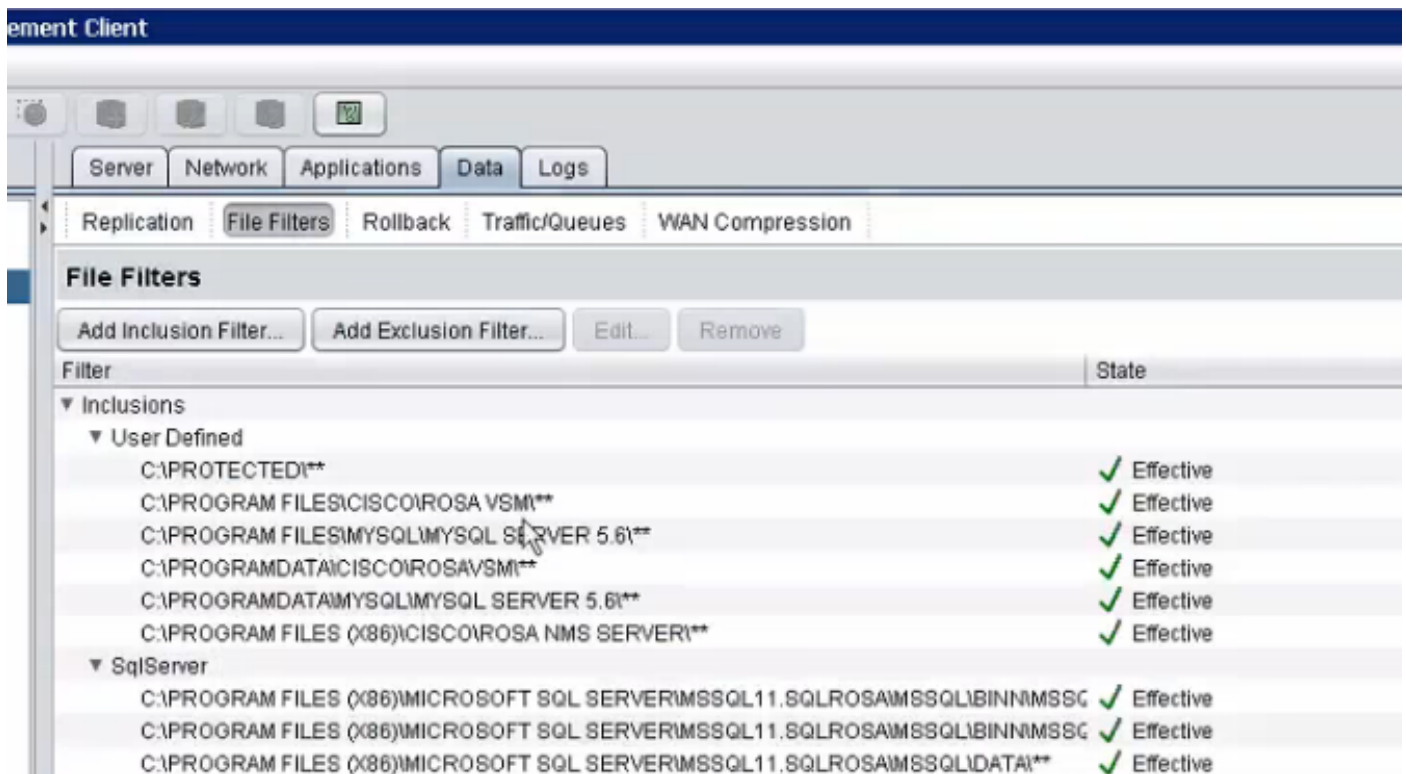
ement Client

Server | Network | Applications | Data | Logs

Replication | File Filters | Rollback | Traffic/Queues | WAN Compression

File Filters

Add Inclusion Filter... | Add Exclusion Filter... | Edit... | Remove

| Filter | State |
|---|---|
| ▼ Inclusions | |
| ▼ User Defined | |
| C:\PROTECTED\** | Effective |
| C:\PROGRAM FILES\CISCO\ROSA VSM\** | Effective |
| C:\PROGRAM FILES\MYSQL\MYSQL SERVER 5.6\** | Effective |
| C:\PROGRAMDATA\CISCO\ROSAVSM\** | Effective |
| C:\PROGRAMDATA\MYSQL\MYSQL SERVER 5.6\** | Effective |
| C:\PROGRAM FILES (X86)\CISCO\ROSA NMS SERVER\** | Effective |
| ▼ SqlServer | |
| C:\PROGRAM FILES (X86)\MICROSOFT SQL SERVER\MSSQL11.SQLROSA\MSSQL\BINN\MSSQ | Effective |
| C:\PROGRAM FILES (X86)\MICROSOFT SQL SERVER\MSSQL11.SQLROSA\MSSQL\BINN\MSSQ | Effective |
| C:\PROGRAM FILES (X86)\MICROSOFT SQL SERVER\MSSQL11.SQLROSA\MSSQL\DATA\** | Effective |